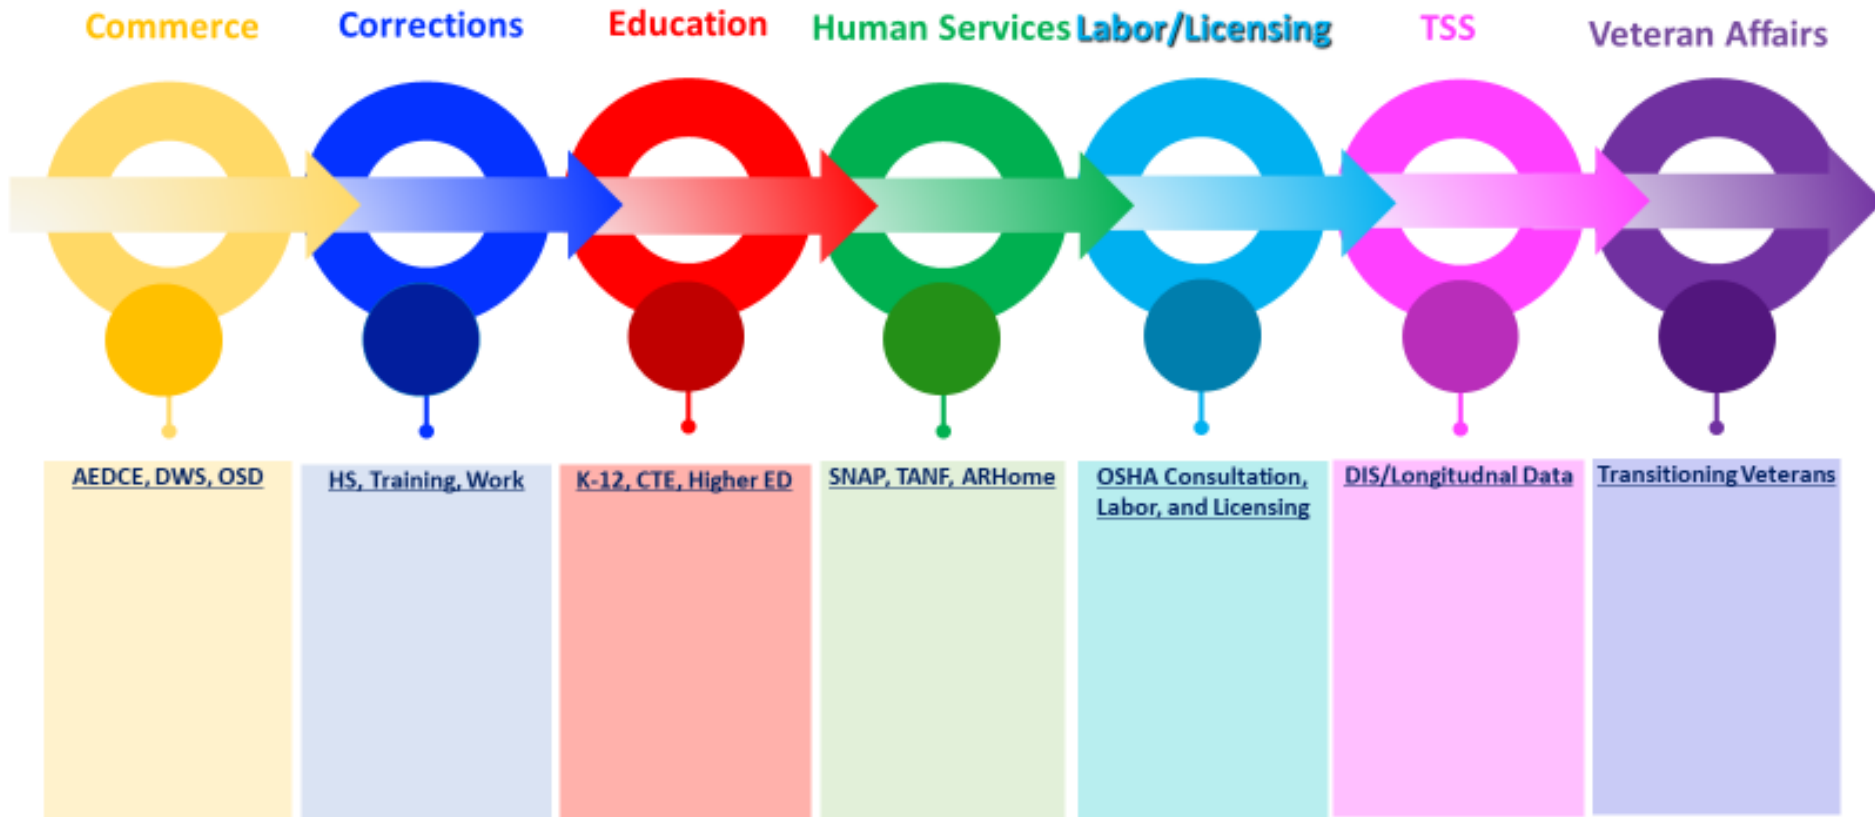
Commerce

Corrections

Education

Human Services

Labor/Licensing

TSS

Veteran Affairs

AEDCE, DWS, OSD

HS, Training, Work

K-12, CTE, Higher ED

SNAP, TANF, ARHome

OSHA Consultation, Labor, and Licensing

DIS/Longitudnal Data

Transitioning Veterans